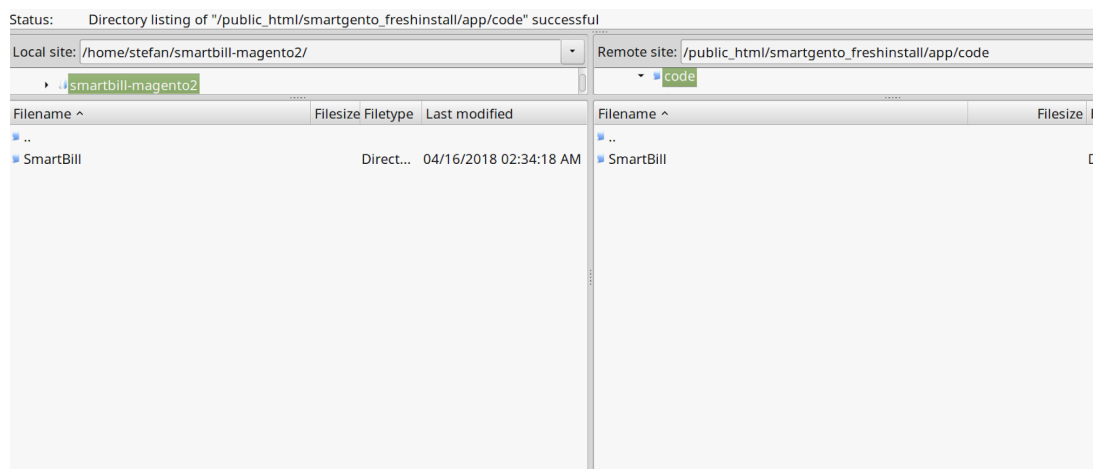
Status: Directory listing of "/public_html/smartgento_freshinstall/app/code" successful

Local site: /home/stefan/smartbill-magento2/

smartbill-magento2

| Filename ^ | Filesize | Filetype | Last modified |
|---|---|---|---|
| .. | | | |
| SmartBill | | Direct... | 04/16/2018 02:34:18 AM |

Remote site: /public_html/smartgento_freshinstall/app/code

code

| Filename ^ | Filesize |
|---|---|
| .. | |
| SmartBill | |